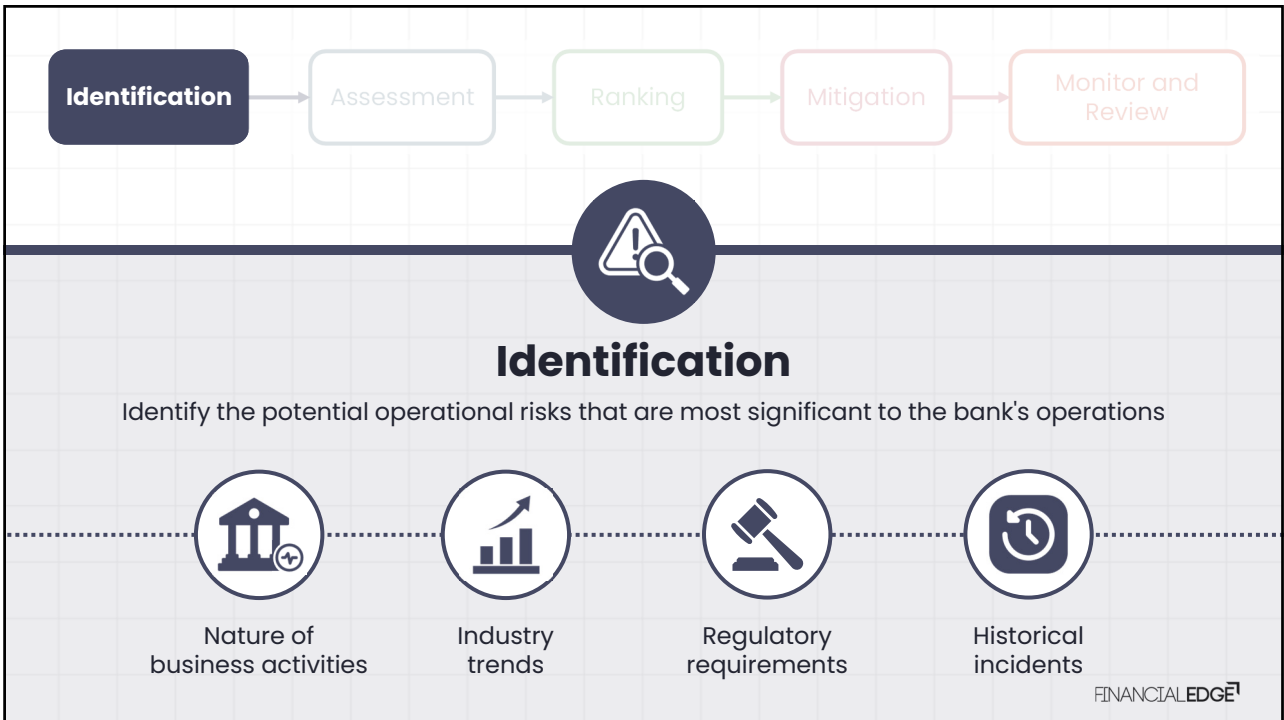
Identification

Assessment

Ranking

Mitigation

Monitor and Review

Identification

Identify the potential operational risks that are most significant to the bank's operations

Nature of business activities

Industry trends

Regulatory requirements

Historical incidents

FINANCIALEDGE